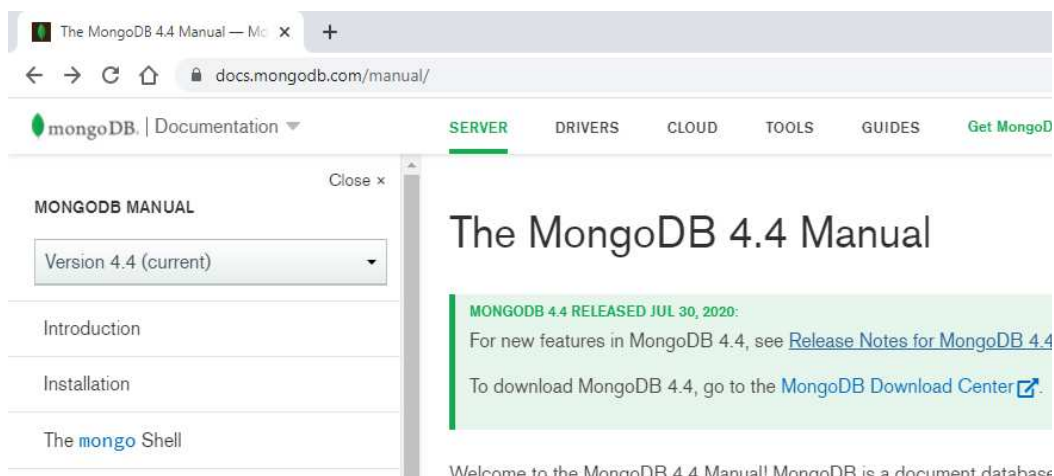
The MongoDB 4.4 Manual — Mo ×
+
docs.mongodb.com/manual/

mongoDB. | Documentation

SERVER DRIVERS CLOUD TOOLS GUIDES Get MongoD

Close ×

MONGODB MANUAL

Version 4.4 (current)

Introduction

Installation

The mongo Shell

The MongoDB 4.4 Manual

MONGODB 4.4 RELEASED JUL 30, 2020:

For new features in MongoDB 4.4, see Release Notes for MongoDB 4.4

To download MongoDB 4.4, go to the MongoDB Download Center.

Welcome to the MongoDB 4.4 Manual! MongoDB is a document database